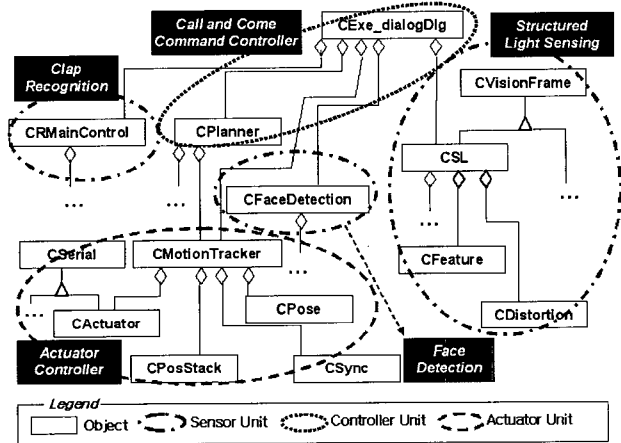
Call and Come Command Controller

CExe_dialogDlg

Structured Light Sensing

Clap Recognition

CVisionFrame

CRMainControl

CPlanner

CSL

...

...

...

CFaceDetection

...

CSerial

CMotionTracker

...

CFeature

...

CActuator

CPose

CDistortion

Actuator Controller

CPosStack

CSync

Face Detection

Legend

Object

Sensor Unit

Controller Unit

Actuator Unit